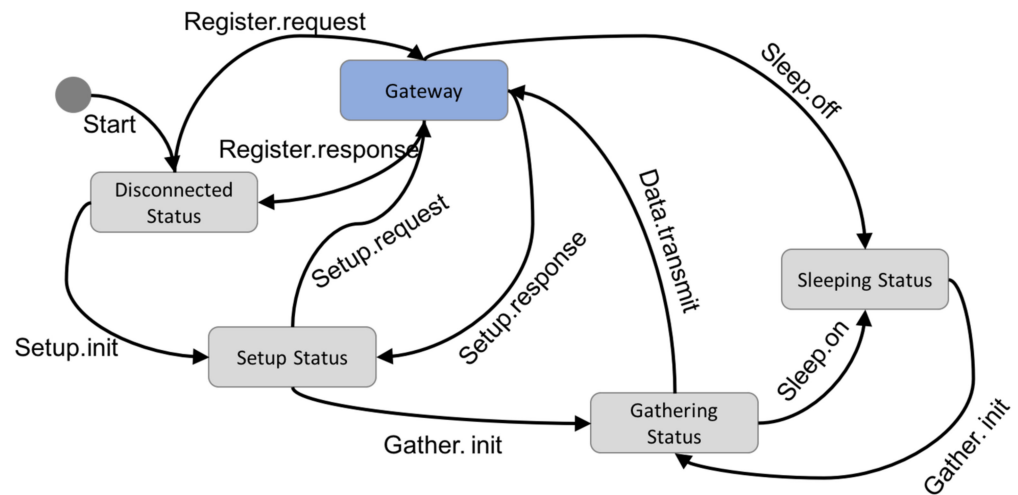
Register.request

Gateway

Sleep.off

Start

Register.response

Disconnected Status

Setup.request

Data.transmit

Setup.response

Sleeping Status

Setup.init

Setup Status

Sleep.on

Gathering Status

Gather. init

Gather. init